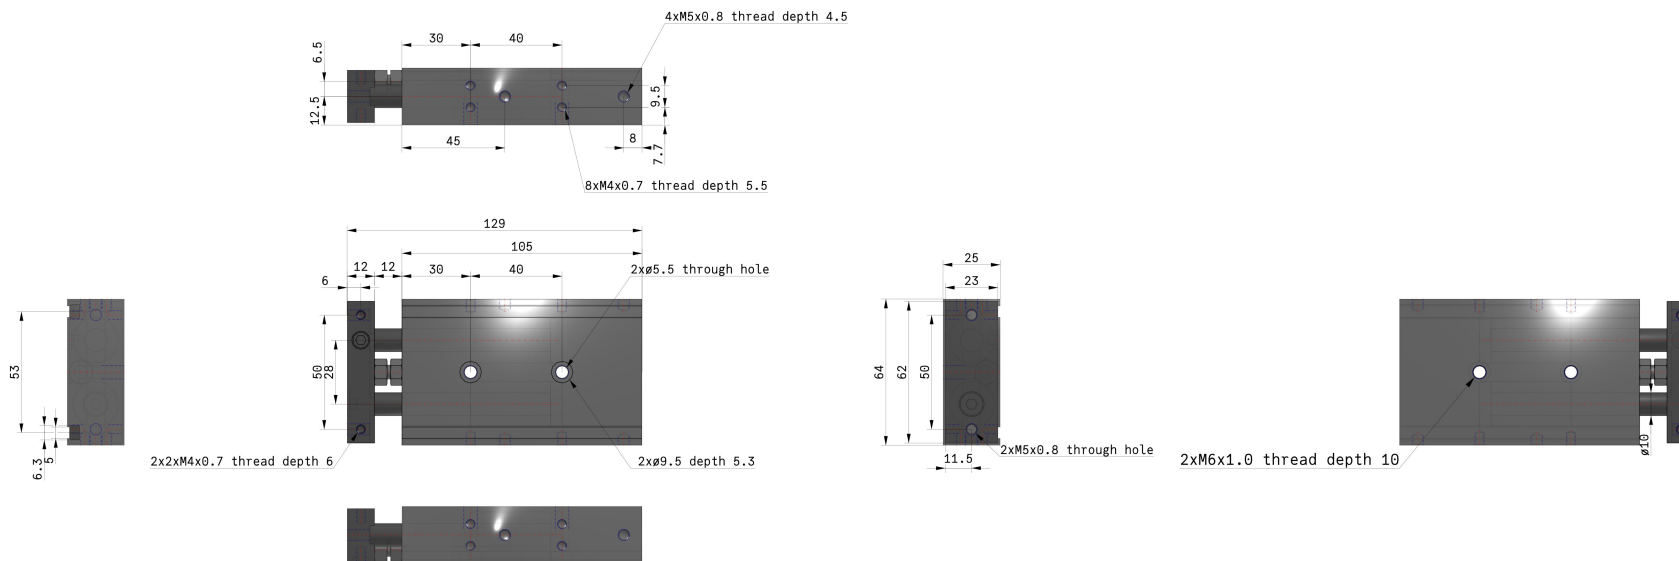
4xM5x0.8 thread depth 4.5
30
40
6.5
12.5
9.5
45
8
7.7
8xM4x0.7 thread depth 5.5

129
105
6
12
12
30
40
2xø5.5 through hole
53
50
28
6.3
5
2x2xM4x0.7 thread depth 6
2xø9.5 depth 5.3

25
23
64
62
50
11.5
2xM5x0.8 through hole

2xM6x1.0 thread depth 10
ø10